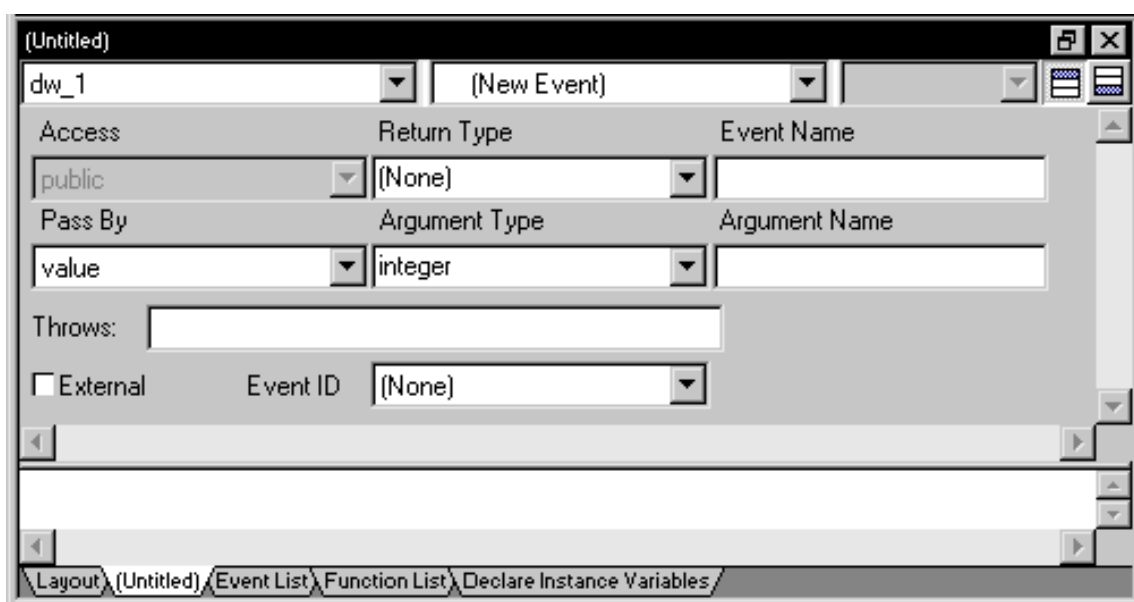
(Untitled)

dw_1

(New Event)

Access

Return Type

Event Name

public

(None)

Pass By

Argument Type

Argument Name

value

integer

Throws:

External

Event ID

(None)

Layout (Untitled) Event List Function List Declare Instance Variables